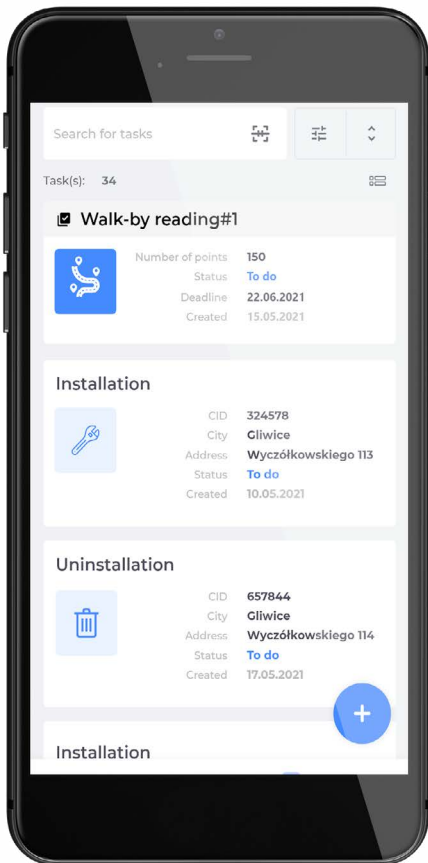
Search for tasks

Task(s): 34

Walk-by reading#1

Number of points 150
Status To do
Deadline 22.06.2021
Created 15.05.2021

Installation

CID 324578
City Gliwice
Address Wyczółkowskiego 113
Status To do
Created 10.05.2021

Uninstallation

CID 657844
City Gliwice
Address Wyczółkowskiego 114
Status To do
Created 17.05.2021

+

Installation